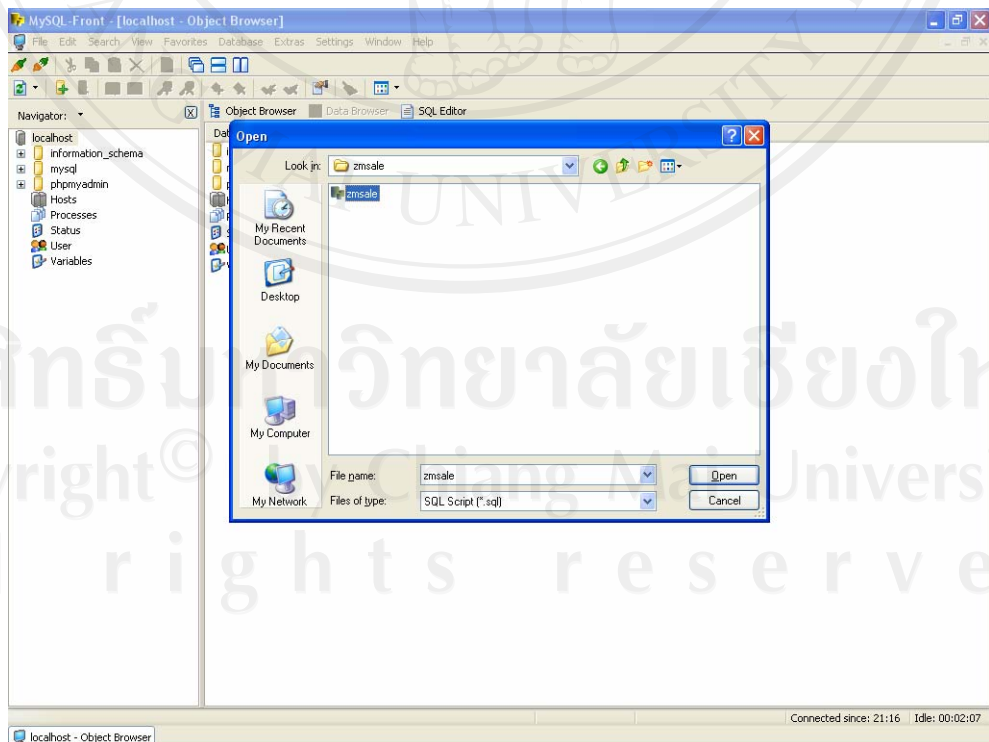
MySQL-Front - [localhost - Object Browser]

File Edit Search View Favorites Database Extras Settings Window Help

Navigator:

Object Browser Data Browser SQL Editor

localhost
information_schema
mysql
phpmyadmin
Hosts
Processes
Status
User
Variables

Dat

Open

Look in: zmsale

zmsale

My Recent Documents

Desktop

My Documents

My Computer

My Network

File name: zmsale

Files of type: SQL Script (*.sql)

Open

Cancel

ลิขสิทธิ์มหาวิทยาลัยเชียงใหม่
Copyright © by Chiang Mai University
All rights reserved

Connected since: 21:16 Idle: 00:02:07

localhost - Object Browser